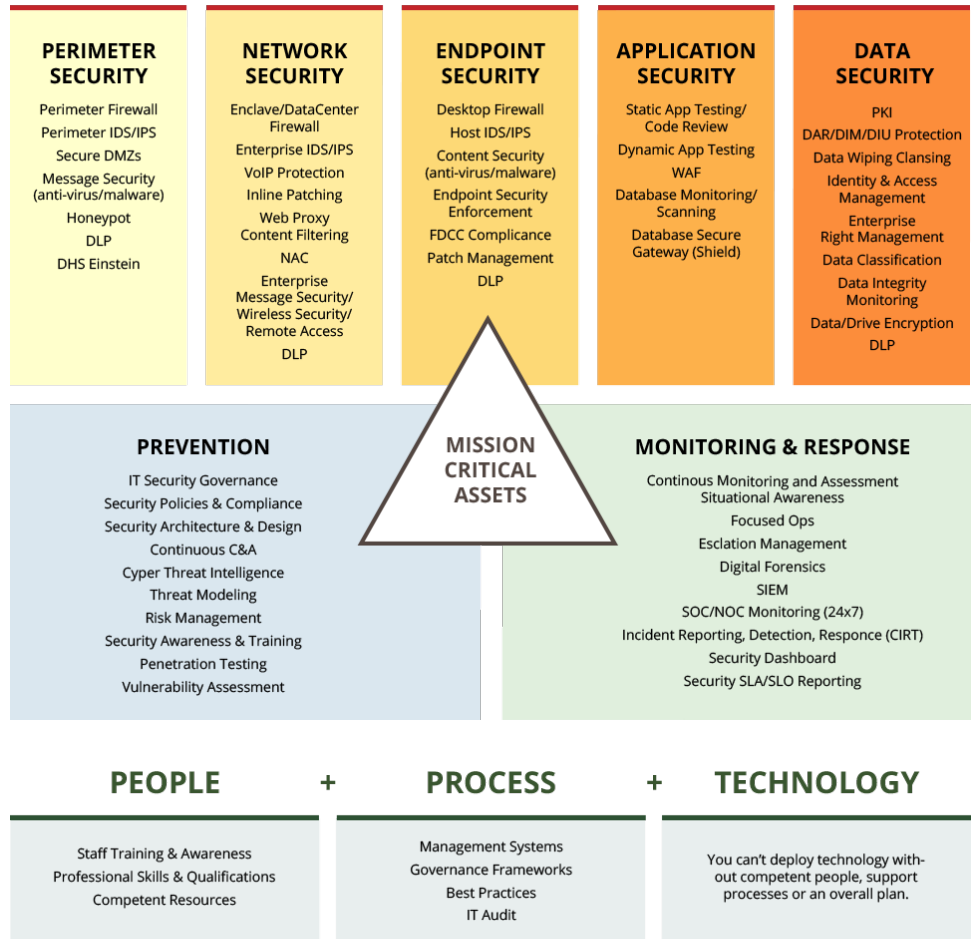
PERIMETER SECURITY

Perimeter Firewall
Perimeter IDS/IPS
Secure DMZs
Message Security (anti-virus/malware)
Honeypot
DLP
DHS Einstein

NETWORK SECURITY

Enclave/DataCenter Firewall
Enterprise IDS/IPS
VoIP Protection
Inline Patching
Web Proxy Content Filtering
NAC
Enterprise Message Security/ Wireless Security/ Remote Access
DLP

ENDPOINT SECURITY

Desktop Firewall
Host IDS/IPS
Content Security (anti-virus/malware)
Endpoint Security Enforcement
FDCC Complicance
Patch Management
DLP

APPLICATION SECURITY

Static App Testing/ Code Review
Dynamic App Testing
WAF
Database Monitoring/ Scanning
Database Secure Gateway (Shield)

DATA SECURITY

PKI
DAR/DIM/DIU Protection
Data Wiping Clansing
Identity & Access Management
Enterprise Right Management
Data Classification
Data Integrity Monitoring
Data/Drive Encryption
DLP

MISSION CRITICAL ASSETS

PREVENTION

IT Security Governance
Security Policies & Compliance
Security Architecture & Design
Continuous C&A
Cyper Threat Intelligence
Threat Modeling
Risk Management
Security Awareness & Training
Penetration Testing
Vulnerability Assessment

MONITORING & RESPONSE

Continous Monitoring and Assessment Situational Awareness
Focused Ops
Esclation Management
Digital Forensics
SIEM
SOC/NOC Monitoring (24x7)
Incident Reporting, Detection, Responce (CIRT)
Security Dashboard
Security SLA/SLO Reporting

PEOPLE + PROCESS + TECHNOLOGY

Staff Training & Awareness
Professional Skills & Qualifications
Competent Resources

Management Systems
Governance Frameworks
Best Practices
IT Audit

You can't deploy technology without competent people, support processes or an overall plan.